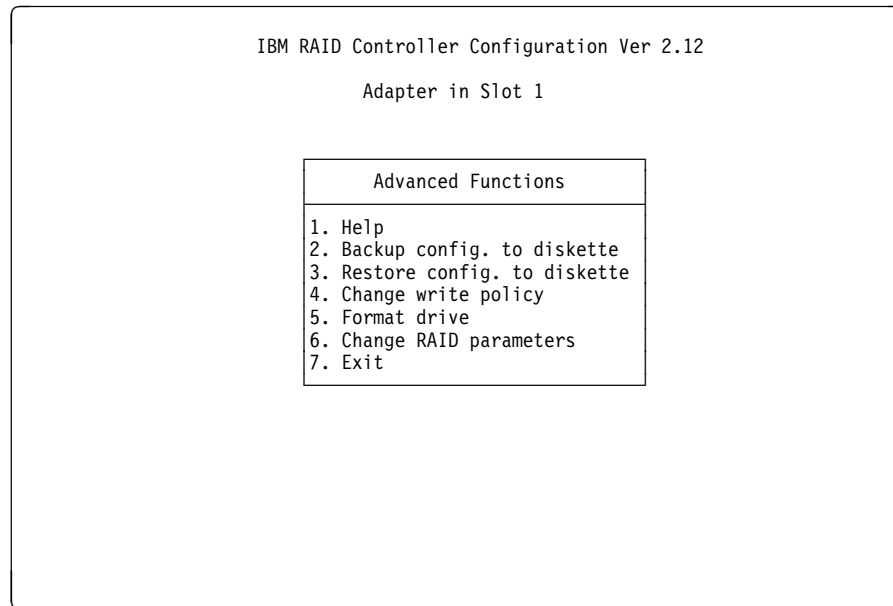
IBM RAID Controller Configuration Ver 2.12

Adapter in Slot 1

Advanced Functions

1. Help
2. Backup config. to diskette
3. Restore config. to diskette
4. Change write policy
5. Format drive
6. Change RAID parameters
7. Exit